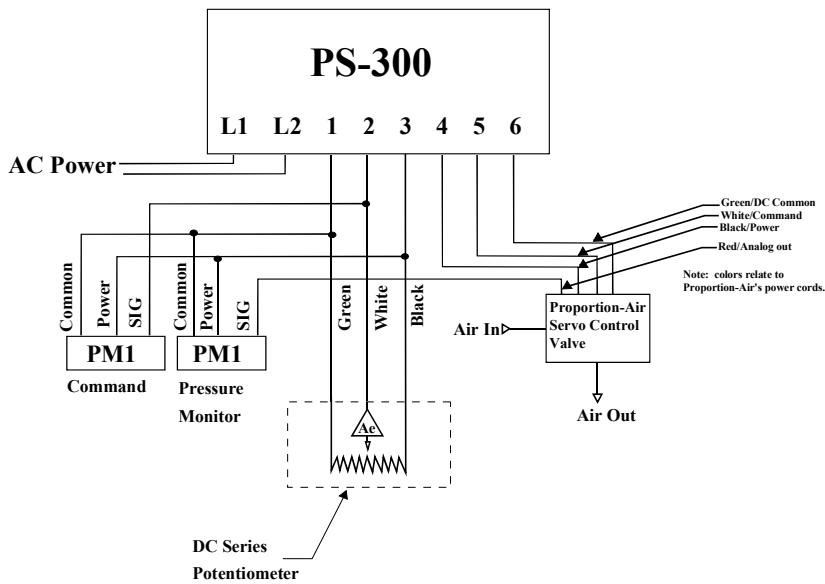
PS-300

L1 L2 1 2 3 4 5 6

AC Power

Green/DC Common
White/Command
Black/Power
Red/Analog out

Note: colors relate to Proportion-Air's power cords.

Common Power SIG
PM1
Command

Common Power SIG
PM1
Pressure Monitor

Green White Black

Air In

Proportion-Air Servo Control Valve

Air Out

Ae

DC Series Potentiometer